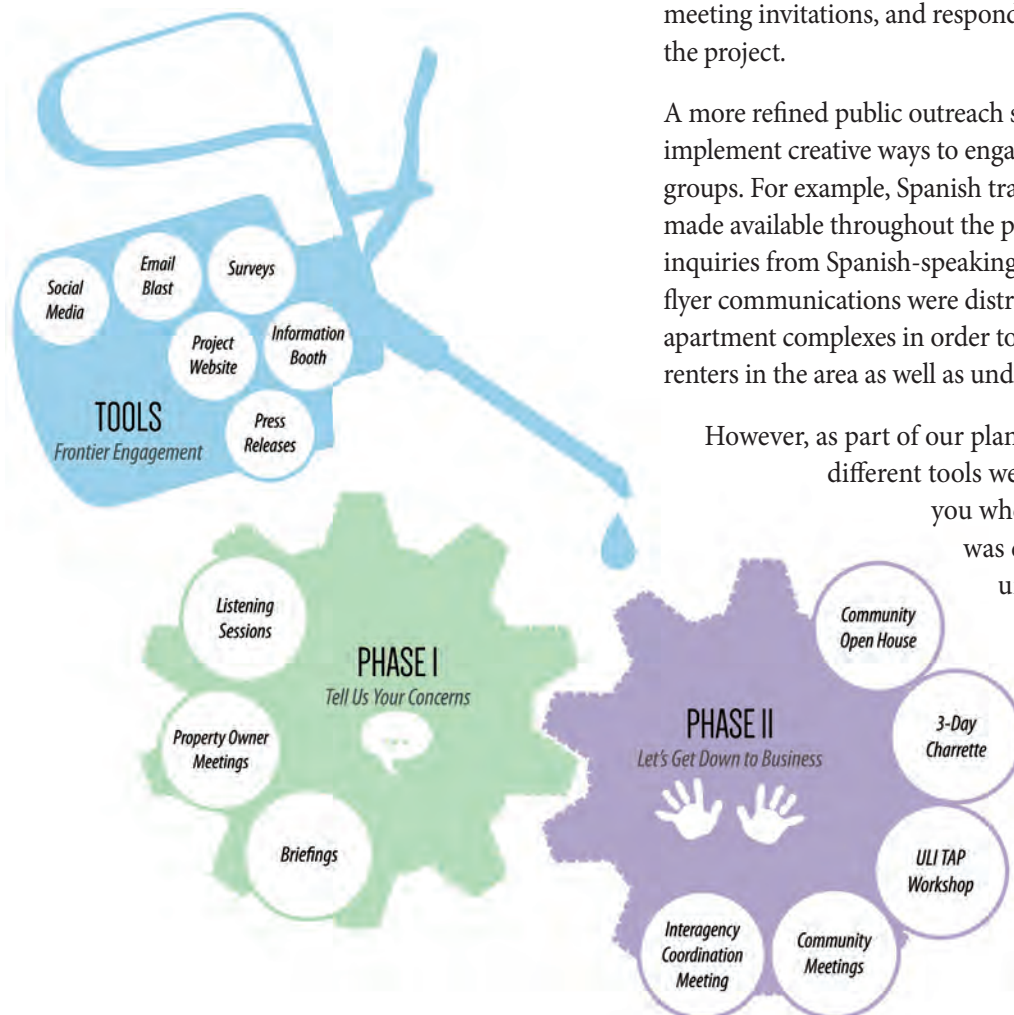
meeting invitations, and respond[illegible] the project.

A more refined public outreach s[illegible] implement creative ways to enga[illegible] groups. For example, Spanish tra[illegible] made available throughout the p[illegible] inquiries from Spanish-speaking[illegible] flyer communications were distr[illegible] apartment complexes in order to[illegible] renters in the area as well as und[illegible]

However, as part of our plan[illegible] different tools we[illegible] you whe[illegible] was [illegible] u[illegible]

Social Media

Email Blast

Surveys

Project Website

Information Booth

Press Releases

TOOLS
Frontier Engagement

Listening Sessions

Property Owner Meetings

Briefings

PHASE I
Tell Us Your Concerns

PHASE II
Let's Get Down to Business

Community Open House

3-Day Charrette

ULI TAP Workshop

Community Meetings

Interagency Coordination Meeting